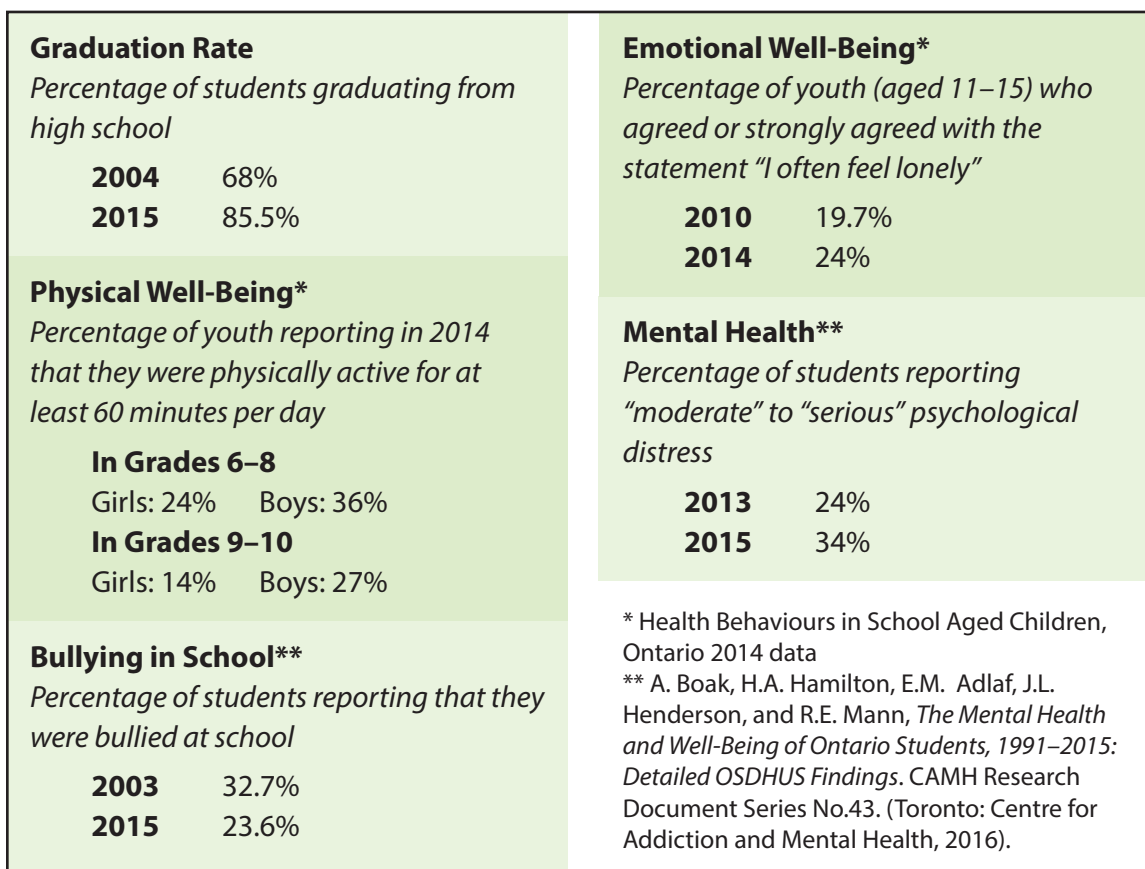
**Graduation Rate**
*Percentage of students graduating from high school*

**2004** 68%
**2015** 85.5%

**Physical Well-Being***
*Percentage of youth reporting in 2014 that they were physically active for at least 60 minutes per day*

**In Grades 6–8**
Girls: 24% Boys: 36%
**In Grades 9–10**
Girls: 14% Boys: 27%

**Bullying in School****
*Percentage of students reporting that they were bullied at school*

**2003** 32.7%
**2015** 23.6%

**Emotional Well-Being***
*Percentage of youth (aged 11–15) who agreed or strongly agreed with the statement "I often feel lonely"*

**2010** 19.7%
**2014** 24%

**Mental Health****
*Percentage of students reporting "moderate" to "serious" psychological distress*

**2013** 24%
**2015** 34%

* Health Behaviours in School Aged Children, Ontario 2014 data
** A. Boak, H.A. Hamilton, E.M. Adlaf, J.L. Henderson, and R.E. Mann, *The Mental Health and Well-Being of Ontario Students, 1991–2015: Detailed OSDHUS Findings*. CAMH Research Document Series No.43. (Toronto: Centre for Addiction and Mental Health, 2016).